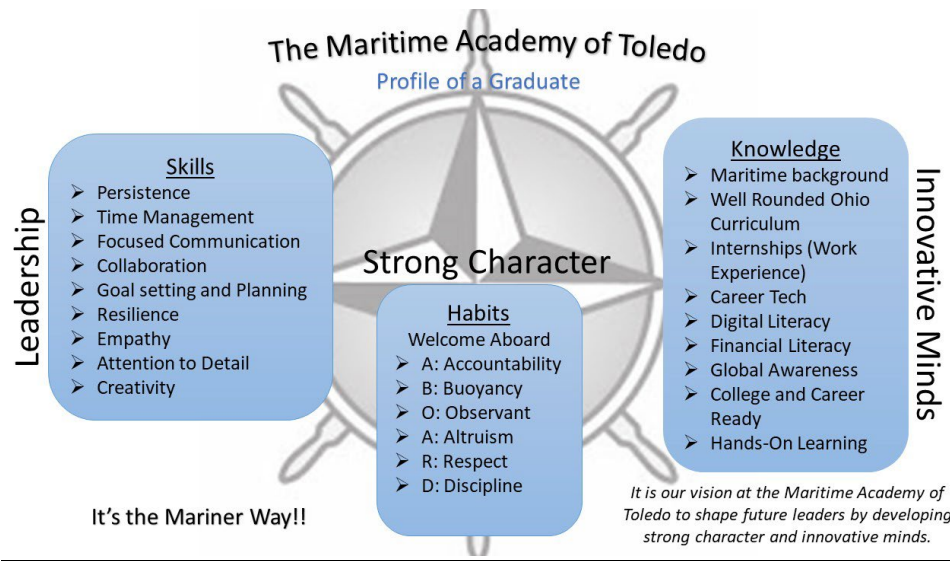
The Maritime Academy of Toledo
Profile of a Graduate

Leadership

Skills
➢ Persistence
➢ Time Management
➢ Focused Communication
➢ Collaboration
➢ Goal setting and Planning
➢ Resilience
➢ Empathy
➢ Attention to Detail
➢ Creativity

Strong Character

Habits
Welcome Aboard
➢ A: Accountability
➢ B: Buoyancy
➢ O: Observant
➢ A: Altruism
➢ R: Respect
➢ D: Discipline

Knowledge
➢ Maritime background
➢ Well Rounded Ohio Curriculum
➢ Internships (Work Experience)
➢ Career Tech
➢ Digital Literacy
➢ Financial Literacy
➢ Global Awareness
➢ College and Career Ready
➢ Hands-On Learning

Innovative Minds

It's the Mariner Way!!

It is our vision at the Maritime Academy of Toledo to shape future leaders by developing strong character and innovative minds.